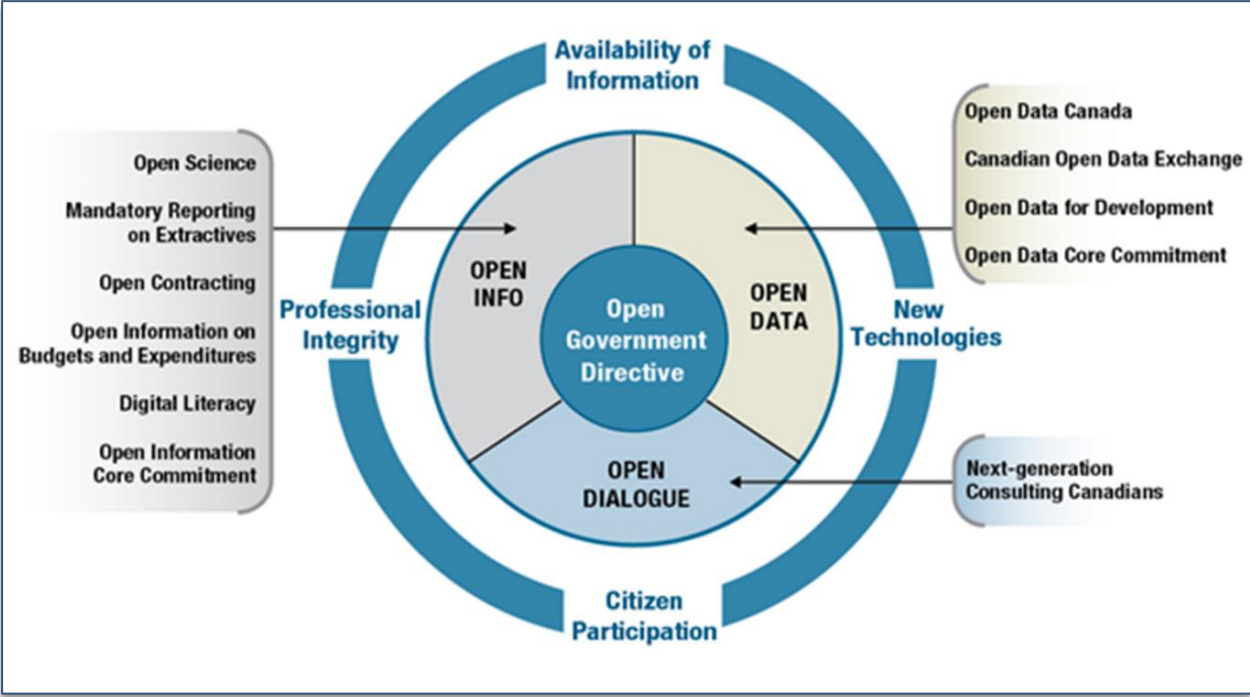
Availability of Information

Open Science
Mandatory Reporting on Extractives
Open Contracting
Open Information on Budgets and Expenditures
Digital Literacy
Open Information Core Commitment

Open Data Canada
Canadian Open Data Exchange
Open Data for Development
Open Data Core Commitment

Professional Integrity

OPEN INFO

Open Government Directive

OPEN DATA

New Technologies

OPEN DIALOGUE

Next-generation Consulting Canadians

Citizen Participation